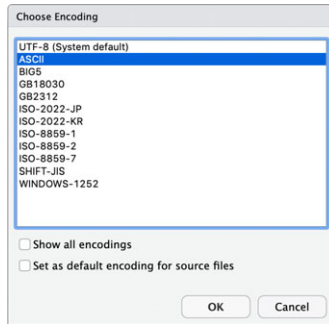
Choose Encoding

UTF-8 (System default)
ASCII
BIG5
GB18030
GB2312
ISO-2022-JP
ISO-2022-KR
ISO-8859-1
ISO-8859-2
ISO-8859-7
SHIFT-JIS
WINDOWS-1252

Show all encodings

Set as default encoding for source files

OK

Cancel